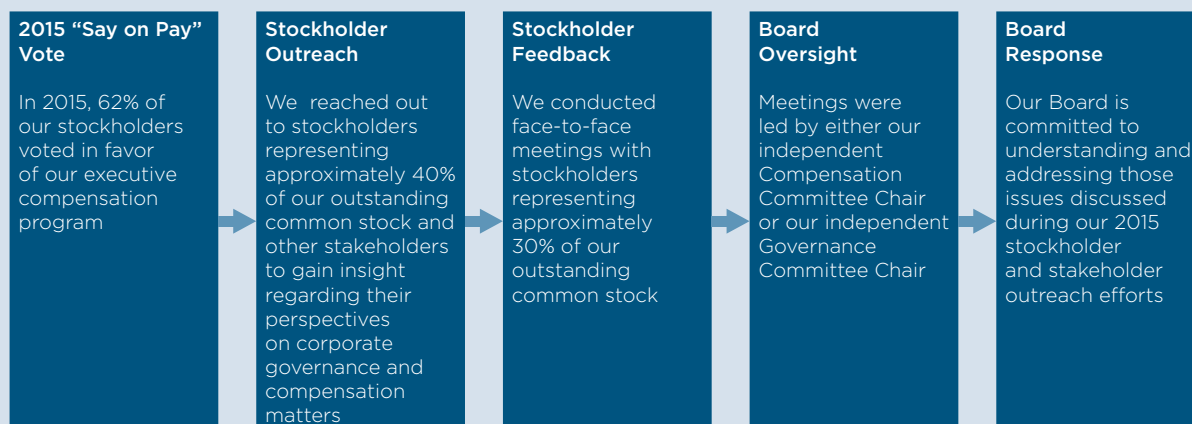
2015 “Say on Pay” Vote

In 2015, 62% of our stockholders voted in favor of our executive compensation program

Stockholder Outreach

We reached out to stockholders representing approximately 40% of our outstanding common stock and other stakeholders to gain insight regarding their perspectives on corporate governance and compensation matters

Stockholder Feedback

We conducted face-to-face meetings with stockholders representing approximately 30% of our outstanding common stock

Board Oversight

Meetings were led by either our independent Compensation Committee Chair or our independent Governance Committee Chair

Board Response

Our Board is committed to understanding and addressing those issues discussed during our 2015 stockholder and stakeholder outreach efforts